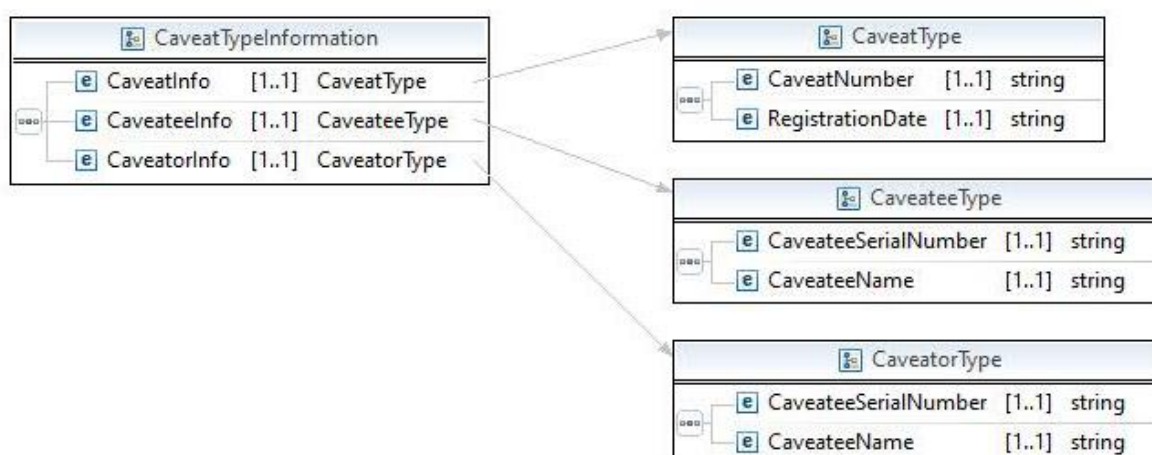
CaveatTypeInformation

| e | CaveatInfo | [1..1] | CaveatType |
|---|---|---|---|
| e | CaveateeInfo | [1..1] | CaveateeType |
| e | CaveatorInfo | [1..1] | CaveatorType |

CaveatType

| e | CaveatNumber | [1..1] | string |
|---|---|---|---|
| e | RegistrationDate | [1..1] | string |

CaveateeType

| e | CaveateeSerialNumber | [1..1] | string |
|---|---|---|---|
| e | CaveateeName | [1..1] | string |

CaveatorType

| e | CaveateeSerialNumber | [1..1] | string |
|---|---|---|---|
| e | CaveateeName | [1..1] | string |